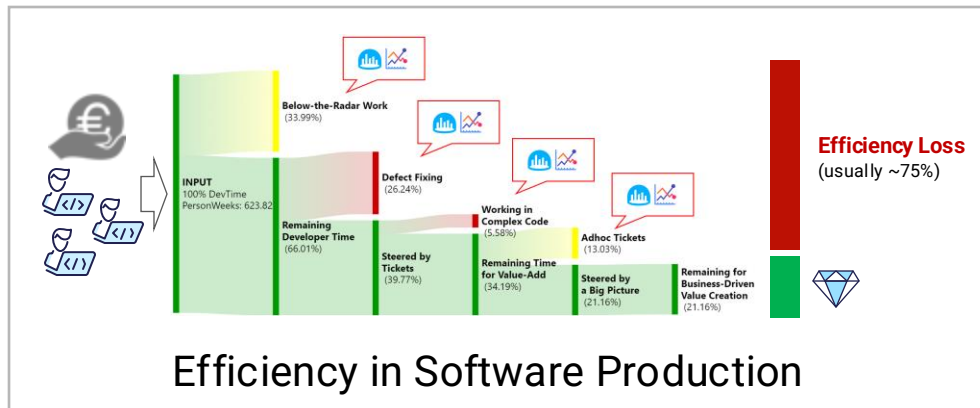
INPUT
100% DevTime
PersonWeeks: 623.82

Below-the-Radar Work
(33.99%)

Remaining Developer Time
(66.01%)

Defect Fixing
(26.24%)

Steered by Tickets
(39.77%)

Working in Complex Code
(5.58%)

Remaining Time for Value-Add
(34.19%)

Adhoc Tickets
(13.03%)

Steered by a Big Picture
(21.16%)

Remaining for Business-Driven Value Creation
(21.16%)

Efficiency Loss
(usually ~75%)

Efficiency in Software Production